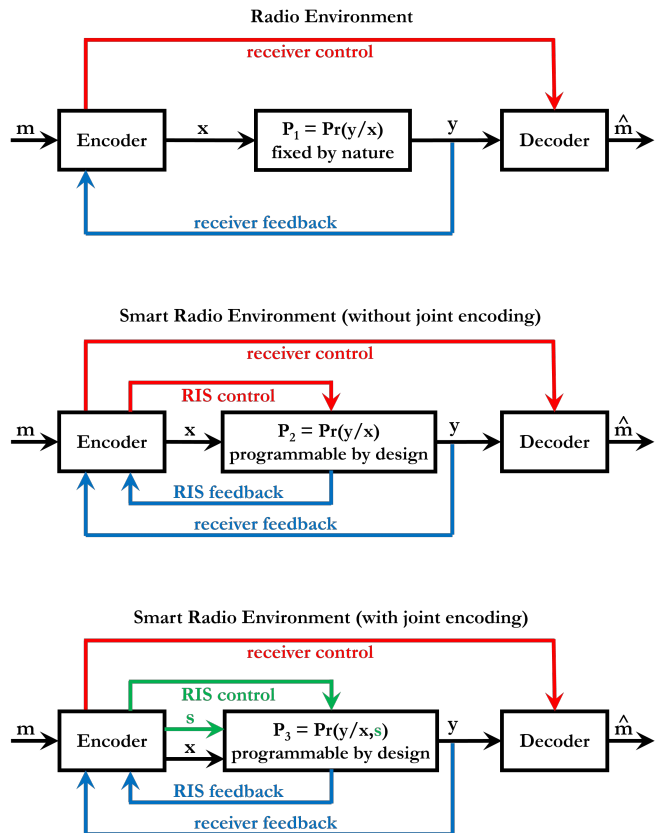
Radio Environment

receiver control

m

Encoder

x

$P_1 = Pr(y/x)$
fixed by nature

y

Decoder

$\hat{m}$

receiver feedback

Smart Radio Environment (without joint encoding)

receiver control

RIS control

m

Encoder

x

$P_2 = Pr(y/x)$
programmable by design

y

Decoder

$\hat{m}$

RIS feedback

receiver feedback

Smart Radio Environment (with joint encoding)

receiver control

RIS control

m

Encoder

s

x

$P_3 = Pr(y/x,s)$
programmable by design

y

Decoder

$\hat{m}$

RIS feedback

receiver feedback